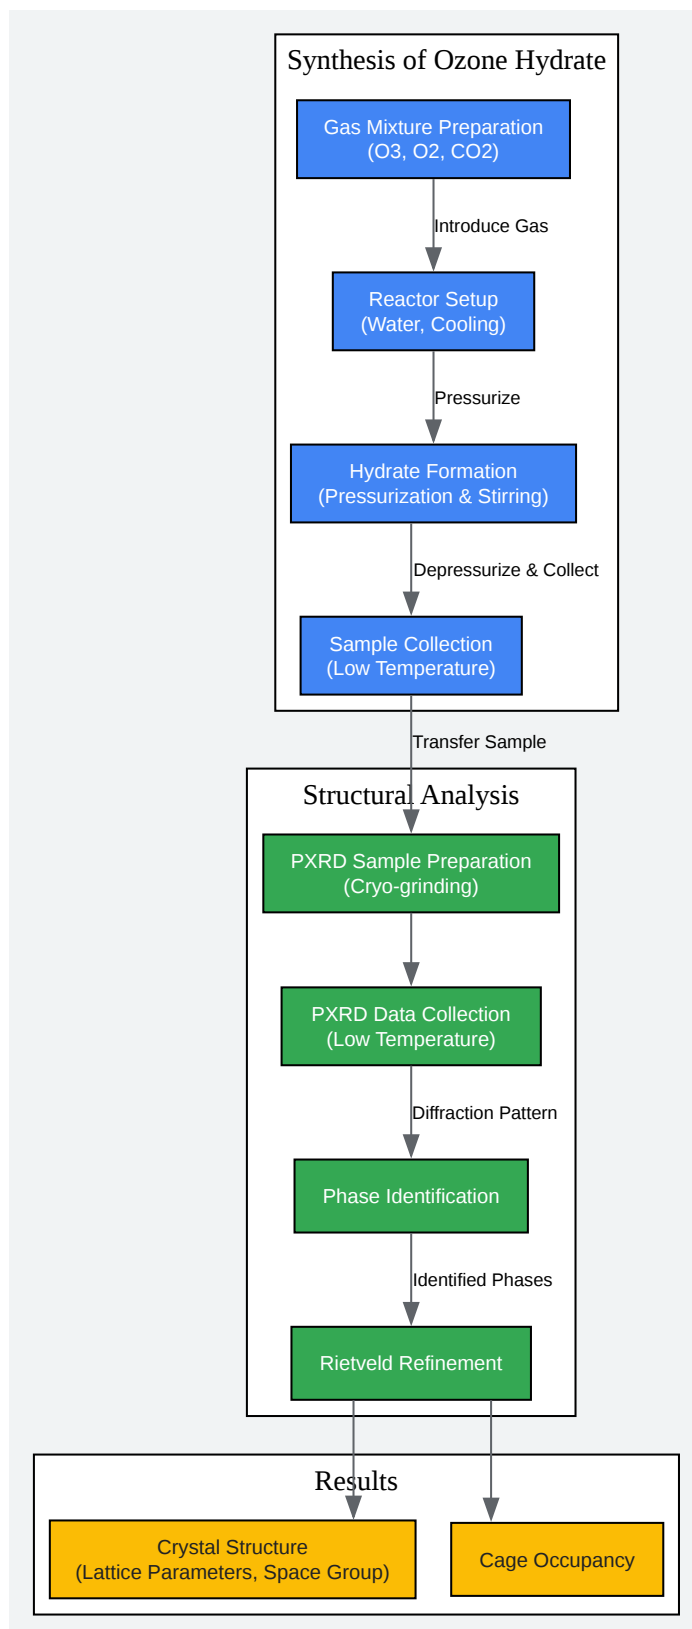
Synthesis of Ozone Hydrate

Gas Mixture Preparation
(O3, O2, CO2)

Introduce Gas

Reactor Setup
(Water, Cooling)

Pressurize

Hydrate Formation
(Pressurization & Stirring)

Depressurize & Collect

Sample Collection
(Low Temperature)

Transfer Sample

Structural Analysis

PXRD Sample Preparation
(Cryo-grinding)

PXRD Data Collection
(Low Temperature)

Diffraction Pattern

Phase Identification

Identified Phases

Rietveld Refinement

Results

Crystal Structure
(Lattice Parameters, Space Group)

Cage Occupancy